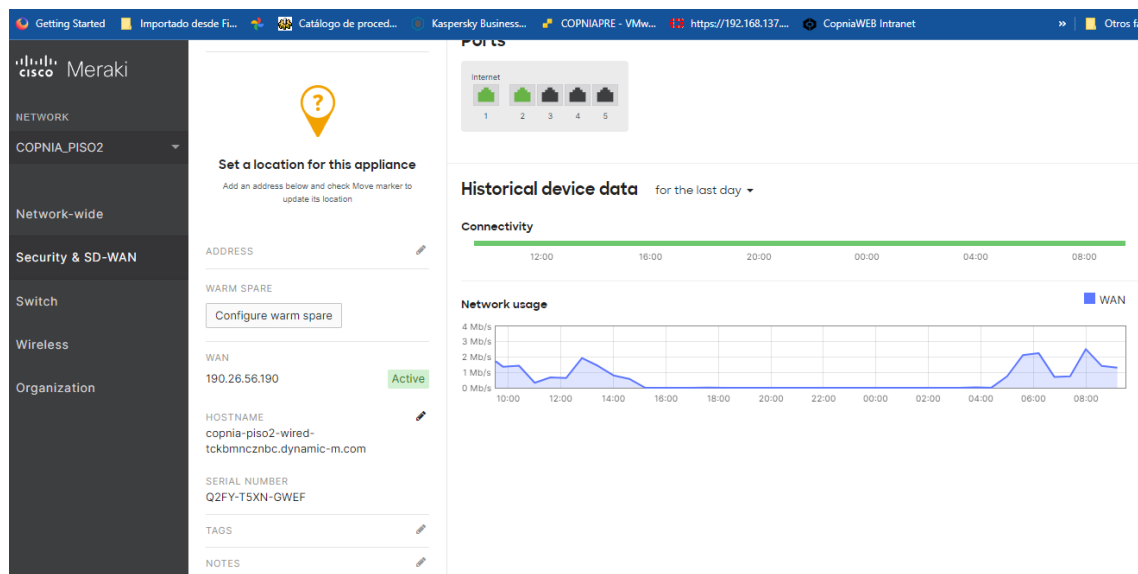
Getting Started | Importado desde Fi... | Catálogo de proced... | Kaspersky Business... | COPNIAPRE - VMw... | https://192.168.137.... | CopniaWEB Intranet | » | Otros f

cisco Meraki

NETWORK

COPNIA_PISO2

Network-wide

Security & SD-WAN

Switch

Wireless

Organization

?

Set a location for this appliance

Add an address below and check Move marker to update its location

ADDRESS

WARM SPARE

Configure warm spare

WAN

190.26.56.190

Active

HOSTNAME

copnia-piso2-wired-tckbmncznbc.dynamic-m.com

SERIAL NUMBER

Q2FY-T5XN-GWEF

TAGS

NOTES

Ports

Internet

1 2 3 4 5

Historical device data for the last day

Connectivity

12:00 16:00 20:00 00:00 04:00 08:00

Network usage

WAN

4 Mb/s
3 Mb/s
2 Mb/s
1 Mb/s
0 Mb/s

10:00 12:00 14:00 16:00 18:00 20:00 22:00 00:00 02:00 04:00 06:00 08:00